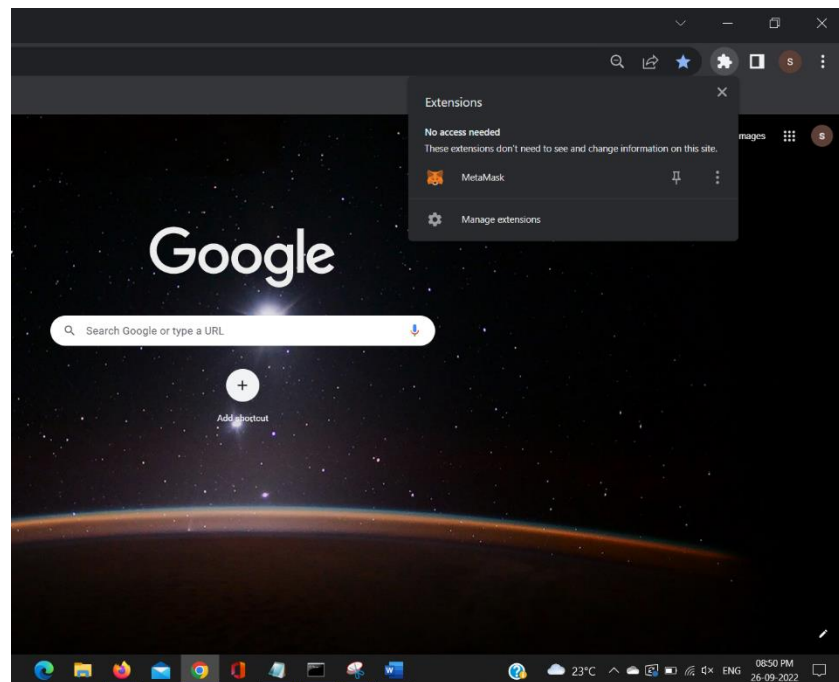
Extensions

No access needed

These extensions don't need to see and change information on this site.

MetaMask

Manage extensions

mages

S

S

Google

Search Google or type a URL

Add shortcut

23°C

ENG

08:50 PM
26-09-2022